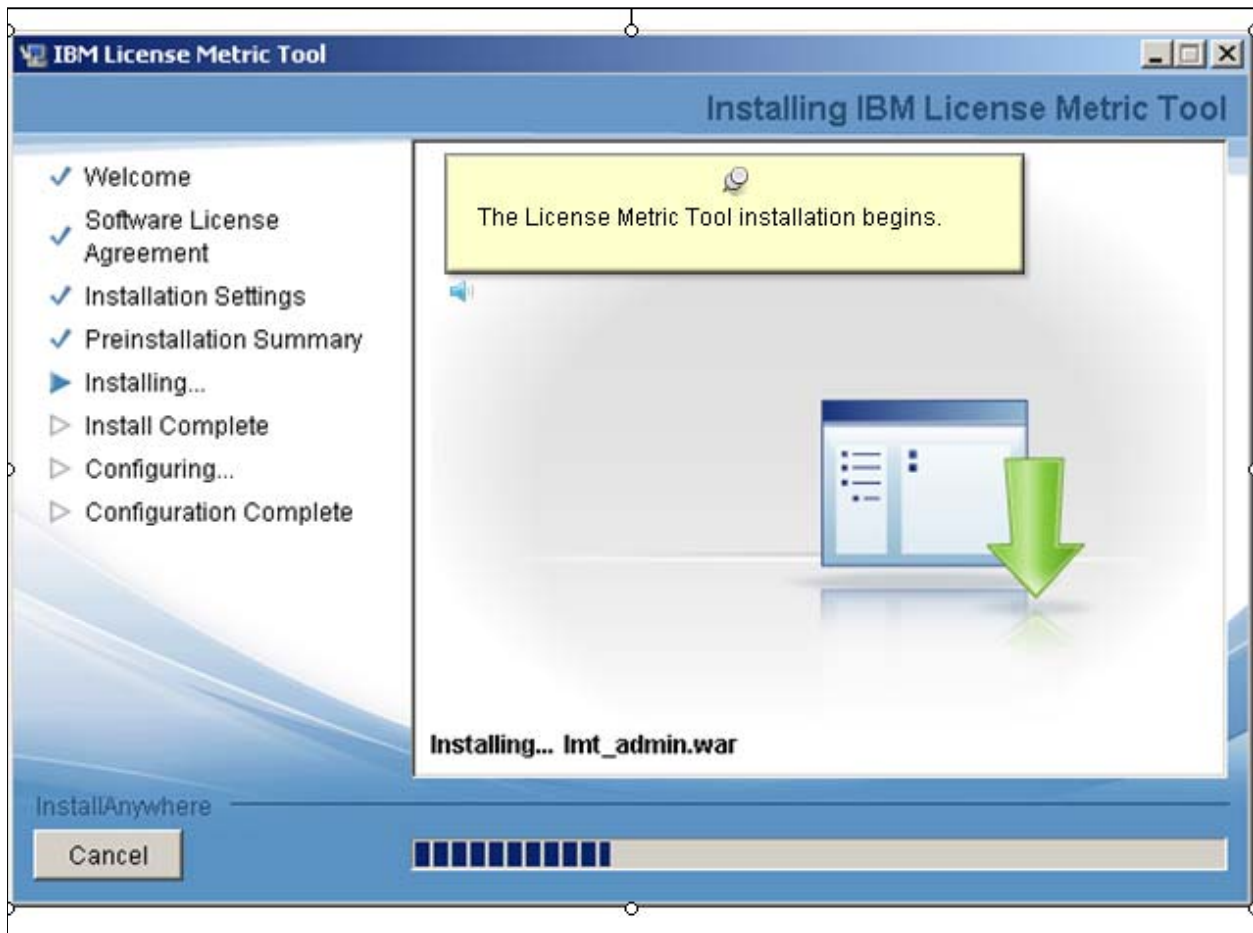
IBM License Metric Tool

Installing IBM License Metric Tool

✓ Welcome
✓ Software License Agreement
✓ Installation Settings
✓ Preinstallation Summary
▶ Installing...
▷ Install Complete
▷ Configuring...
▷ Configuration Complete

The License Metric Tool installation begins.

Installing... lmt_admin.war

InstallAnywhere

Cancel